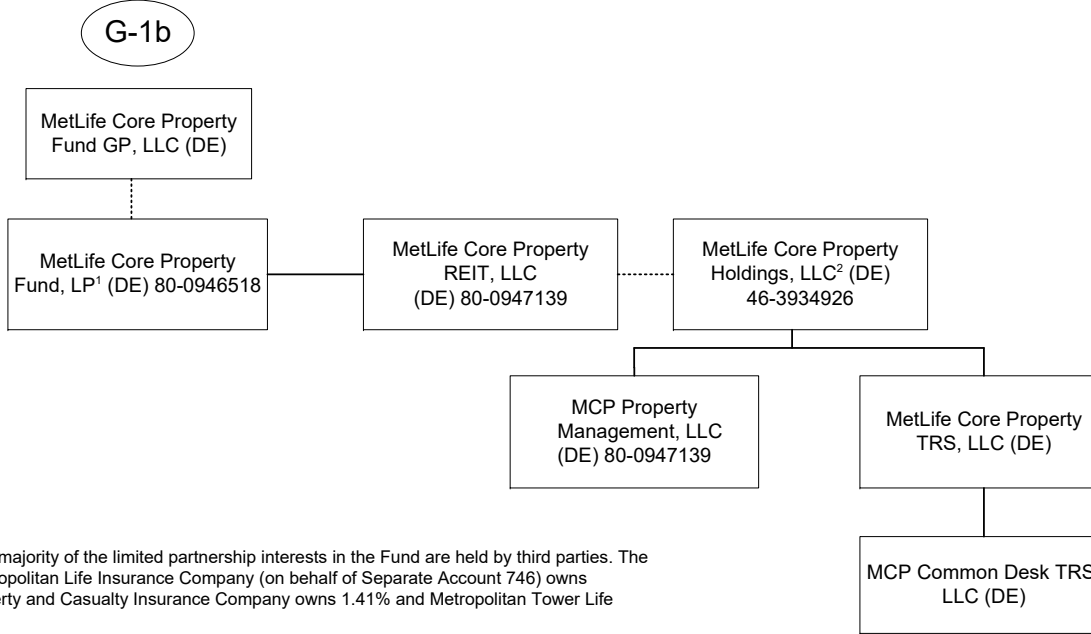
G-1b

MetLife Core Property Fund GP, LLC (DE)

MetLife Core Property Fund, LP$^{1}$ (DE) 80-0946518

MetLife Core Property REIT, LLC (DE) 80-0947139

MetLife Core Property Holdings, LLC$^{2}$ (DE) 46-3934926

MCP Property Management, LLC (DE) 80-0947139

MetLife Core Property TRS, LLC (DE)

MCP Common Desk TRS LLC (DE)

majority of the limited partnership interests in the Fund are held by third parties. The opolitan Life Insurance Company (on behalf of Separate Account 746) owns erty and Casualty Insurance Company owns 1.41% and Metropolitan Tower Life